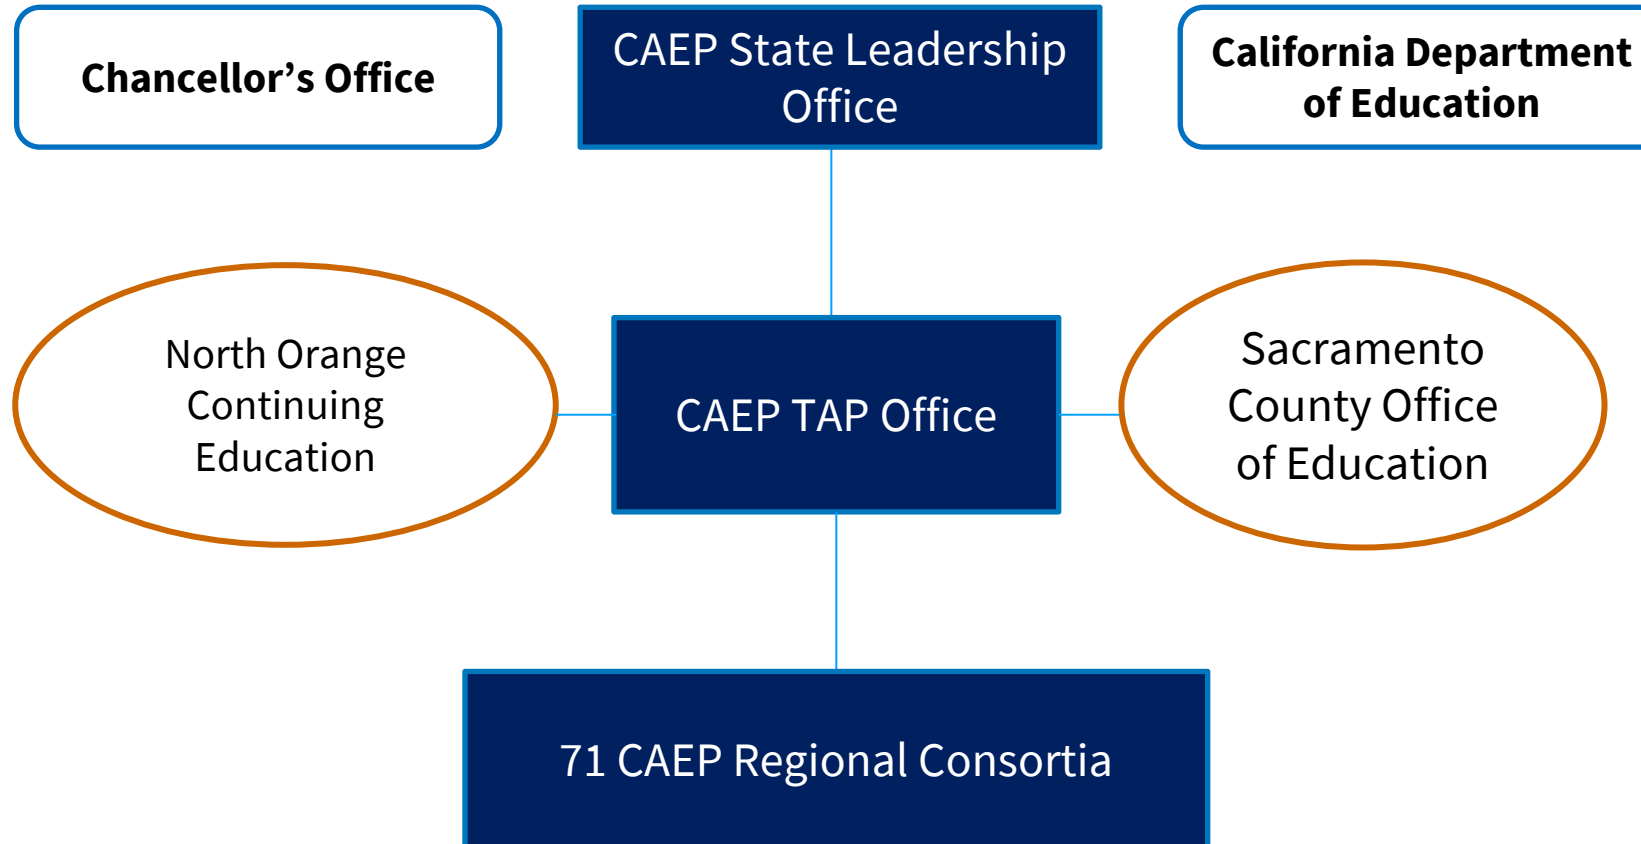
Chancellor’s Office

CAEP State Leadership Office

California Department of Education

North Orange Continuing Education

CAEP TAP Office

Sacramento County Office of Education

71 CAEP Regional Consortia